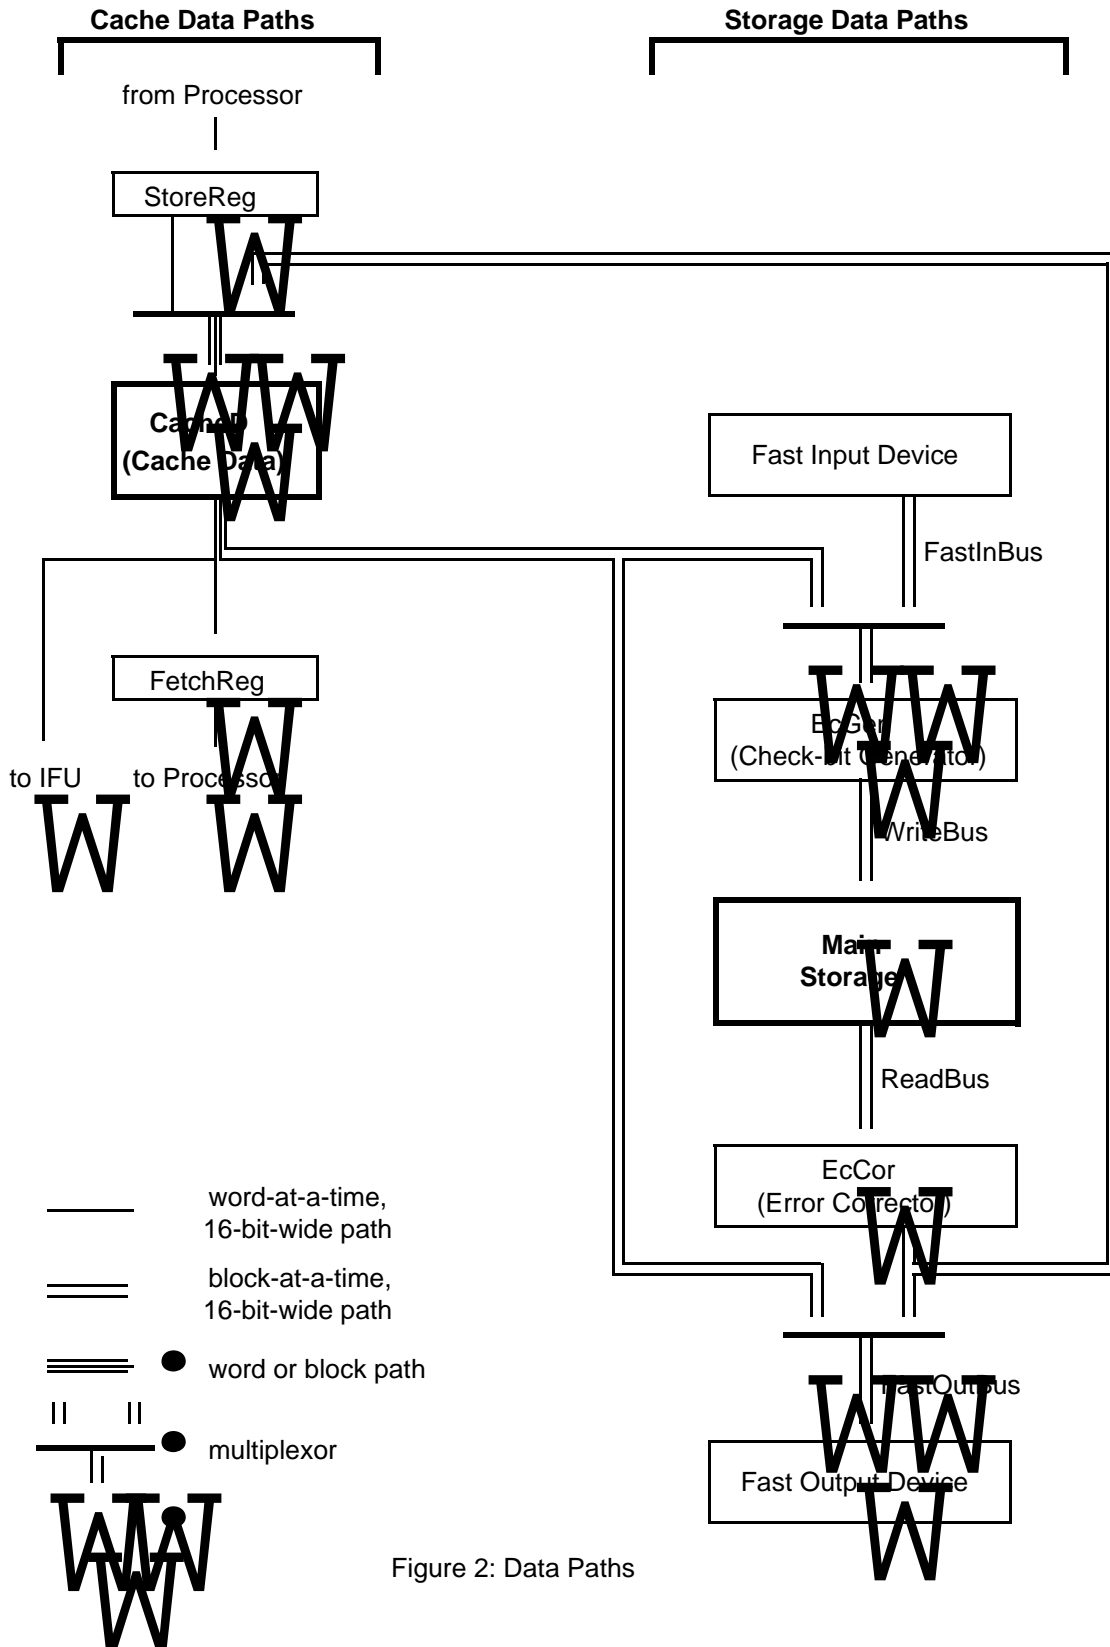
Cache Data Paths

Storage Data Paths

from Processor

StoreReg

CacheD
(Cache Data)

Fast Input Device

FastInBus

FetchReg

EcGen
(Check-bit Generator)

to IFU

to Processor

WriteBus

Main
Storage

ReadBus

EcCor
(Error Corrector)

word-at-a-time,
16-bit-wide path

block-at-a-time,
16-bit-wide path

word or block path

multiplexor

FastOutBus

Fast Output Device

Figure 2: Data Paths